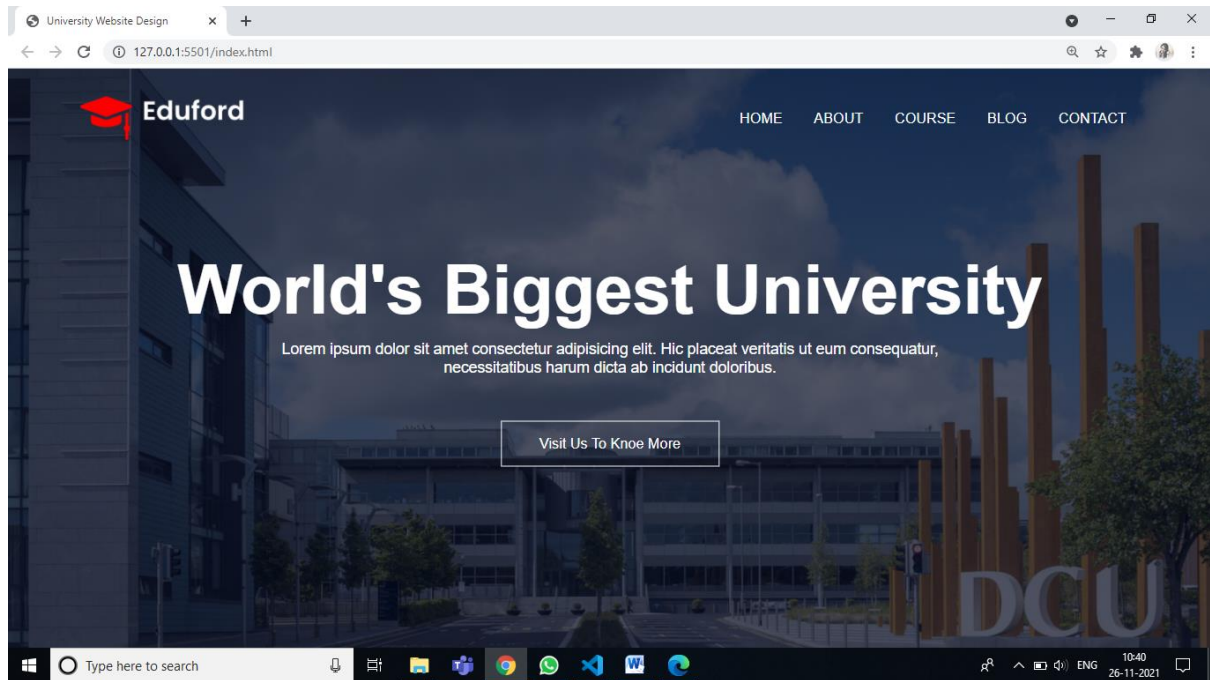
University Website Design
127.0.0.1:5501/index.html

Eduford

HOME ABOUT COURSE BLOG CONTACT

World's Biggest University

Lorem ipsum dolor sit amet consectetur adipisicing elit. Hic placeat veritatis ut eum consequatur, necessitatibus harum dicta ab incidunt doloribus.

Visit Us To Knoe More

DCU

Type here to search

ENG 10:40 26-11-2021